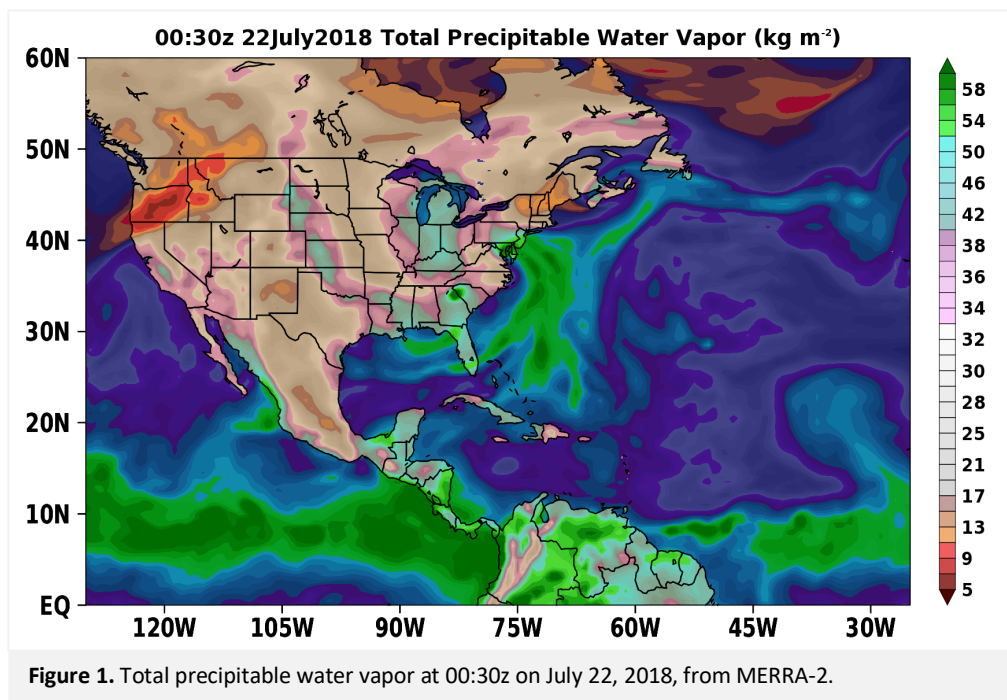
00:30z 22July2018 Total Precipitable Water Vapor (kg m$^{-2}$)

60N
50N
40N
30N
20N
10N
EQ

120W 105W 90W 75W 60W 45W 30W

58
54
50
46
42
38
36
34
32
30
28
25
21
17
13
9
5

**Figure 1.** Total precipitable water vapor at 00:30z on July 22, 2018, from MERRA-2.